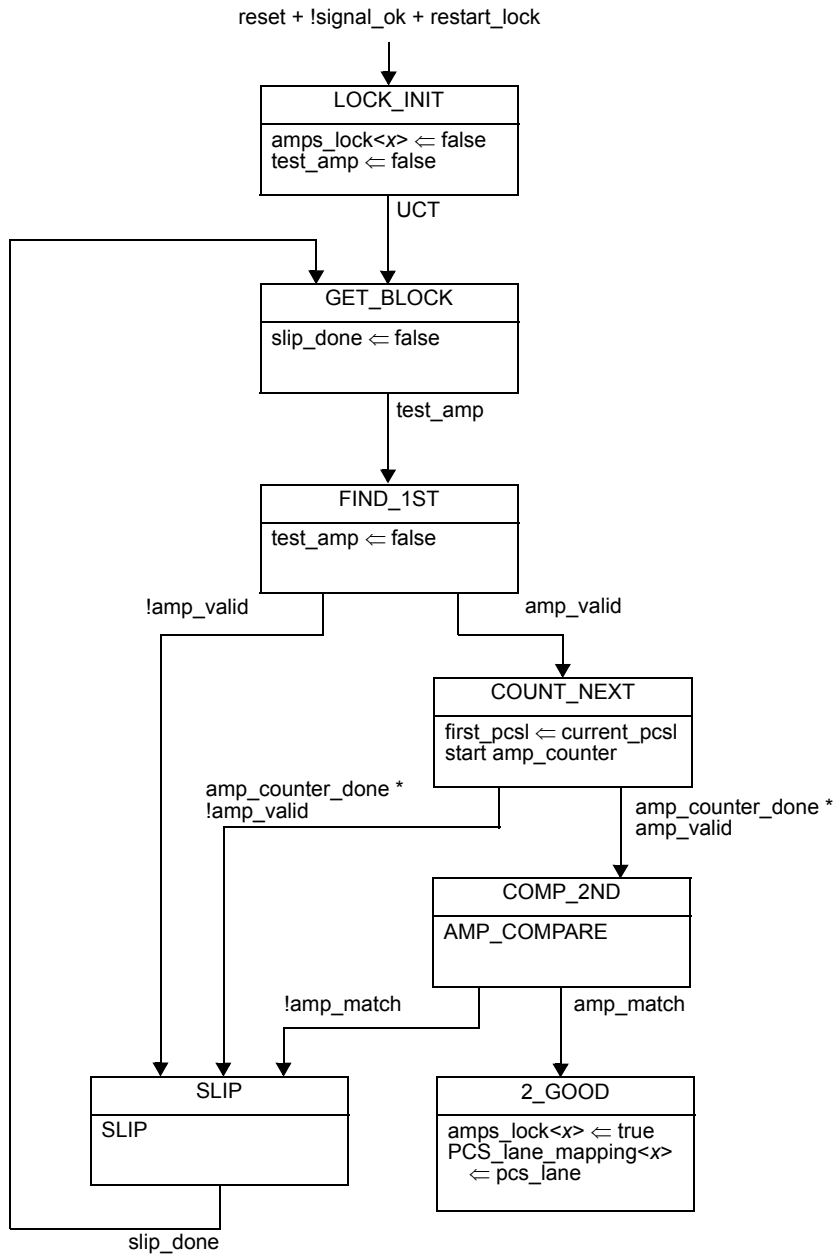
reset + !signal_ok + restart_lock

LOCK_INIT

amps_lock<$x$> $\Leftarrow$ false
test_amp $\Leftarrow$ false

UCT

GET_BLOCK

slip_done $\Leftarrow$ false

test_amp

FIND_1ST

test_amp $\Leftarrow$ false

!amp_valid

amp_valid

COUNT_NEXT

first_pcsl $\Leftarrow$ current_pcsl
start amp_counter

amp_counter_done *
!amp_valid

amp_counter_done *
amp_valid

COMP_2ND

AMP_COMPARE

!amp_match

amp_match

SLIP

SLIP

2_GOOD

amps_lock<$x$> $\Leftarrow$ true
PCS_lane_mapping<$x$>
$\Leftarrow$ pcs_lane

slip_done